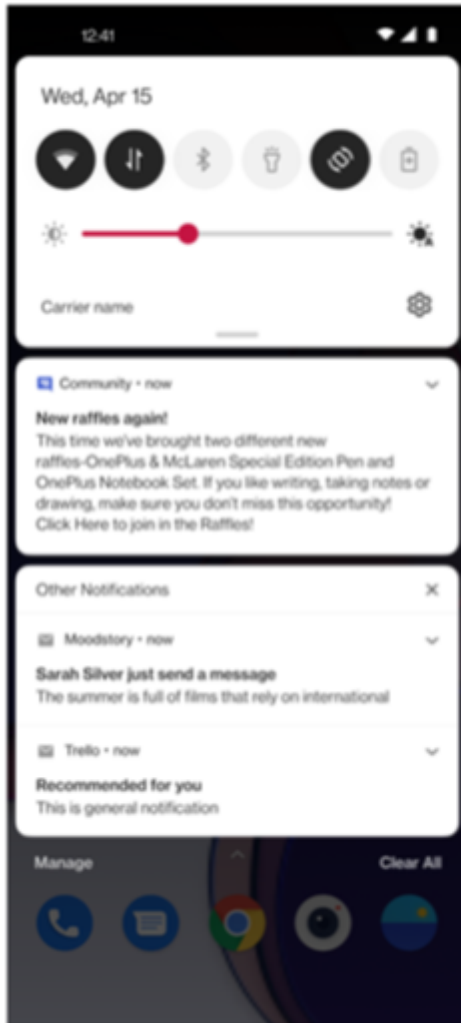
12:41

Wed, Apr 15

Carrier name

Community • now

New raffles again!

This time we've brought two different new raffles-OnePlus & McLaren Special Edition Pen and OnePlus Notebook Set. If you like writing, taking notes or drawing, make sure you don't miss this opportunity! Click Here to join in the Raffles!

Other Notifications

Moodstory • now

Sarah Silver just send a message

The summer is full of films that rely on international

Trello • now

Recommended for you

This is general notification

Manage

Clear All